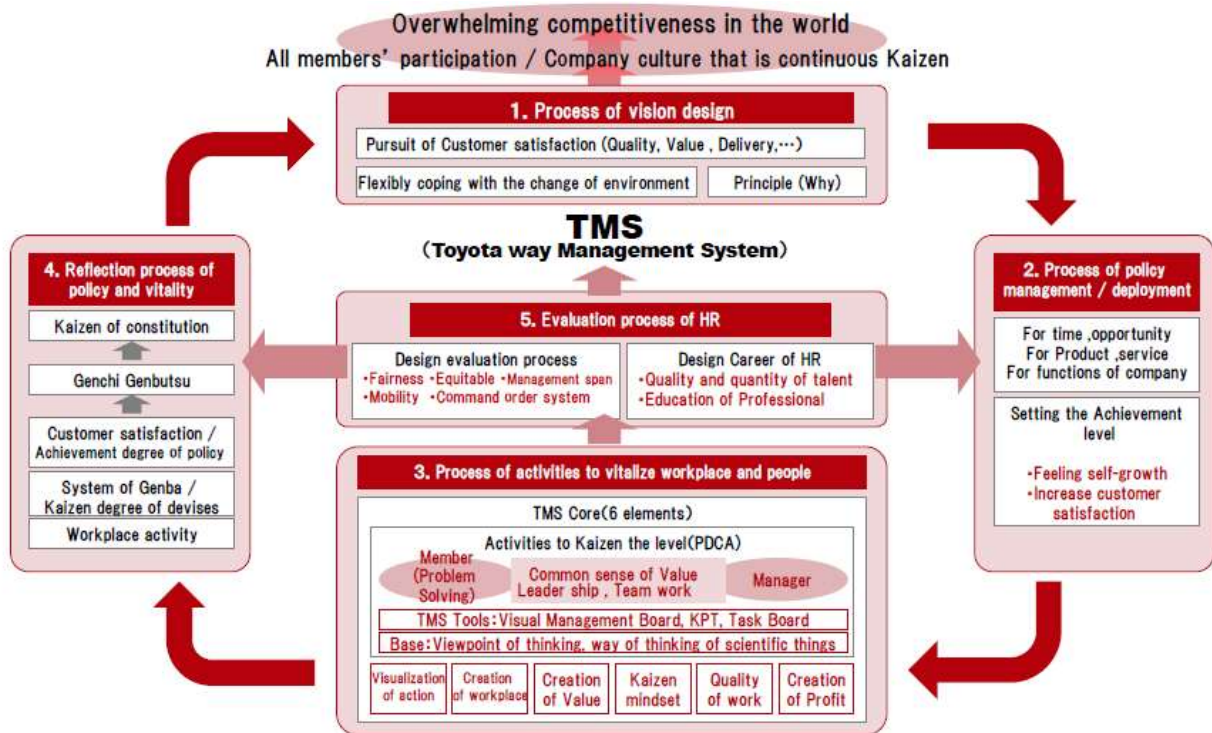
Overwhelming competitiveness in the world
All members' participation / Company culture that is continuous Kaizen

1. Process of vision design
Pursuit of Customer satisfaction (Quality, Value , Delivery,…)
Flexibly coping with the change of environment
Principle (Why)

TMS
（Toyota way Management System）

4. Reflection process of policy and vitality
Kaizen of constitution
Genchi Genbutsu
Customer satisfaction / Achievement degree of policy
System of Genba / Kaizen degree of devises
Workplace activity

5. Evaluation process of HR
Design evaluation process
•Fairness •Equitable •Management span
•Mobility •Command order system
Design Career of HR
•Quality and quantity of talent
•Education of Professional

2. Process of policy management / deployment
For time ,opportunity
For Product ,service
For functions of company
Setting the Achievement level
•Feeling self-growth
•Increase customer satisfaction

3. Process of activities to vitalize workplace and people
TMS Core(6 elements)
Activities to Kaizen the level(PDCA)
Member (Problem Solving)
Common sense of Value
Leader ship , Team work
Manager
TMS Tools：Visual Management Board, KPT, Task Board
Base：Viewpoint of thinking, way of thinking of scientific things
Visualization of action
Creation of workplace
Creation of Value
Kaizen mindset
Quality of work
Creation of Profit